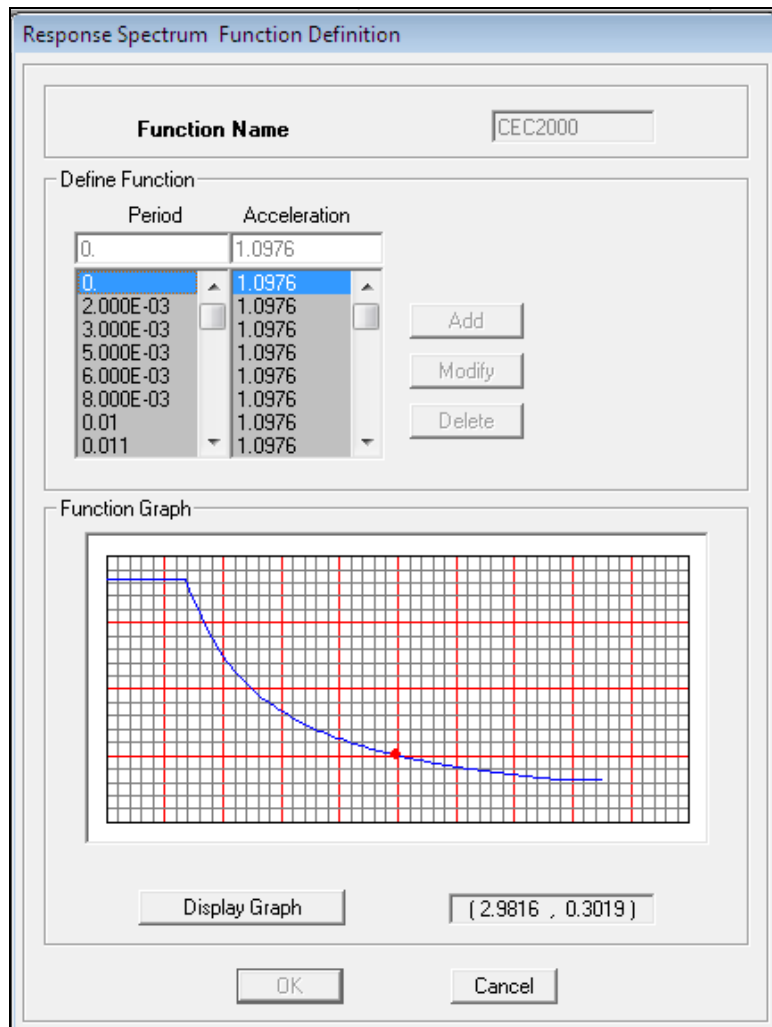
Response Spectrum Function Definition

Function Name CEC2000

Define Function

Period Acceleration

0. 1.0976

| Period | Acceleration |
|---|---|
| 0. | 1.0976 |
| 2.000E-03 | 1.0976 |
| 3.000E-03 | 1.0976 |
| 5.000E-03 | 1.0976 |
| 6.000E-03 | 1.0976 |
| 8.000E-03 | 1.0976 |
| 0.01 | 1.0976 |
| 0.011 | 1.0976 |

Add

Modify

Delete

Function Graph

Display Graph

( 2.9816 , 0.3019 )

OK

Cancel